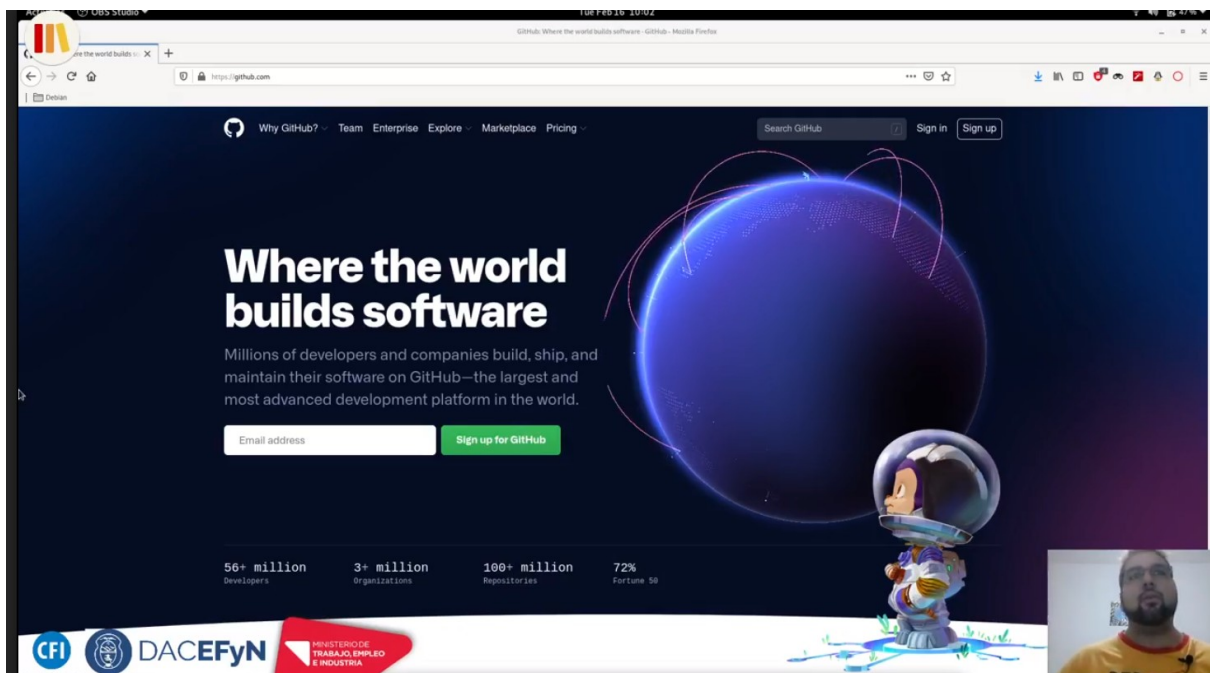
OBS Studio
Tue Feb 16 10:02
GitHub: Where the world builds software · GitHub - Mozilla Firefox
ere the world builds so
https://github.com
Debian

Why GitHub? Team Enterprise Explore Marketplace Pricing
Search GitHub
Sign in
Sign up

Where the world builds software

Millions of developers and companies build, ship, and maintain their software on GitHub—the largest and most advanced development platform in the world.

Email address
Sign up for GitHub

56+ million
Developers
3+ million
Organizations
100+ million
Repositories
72%
Fortune 50

CFI
DACEFyN
MINISTERIO DE TRABAJO, EMPLEO E INDUSTRIA